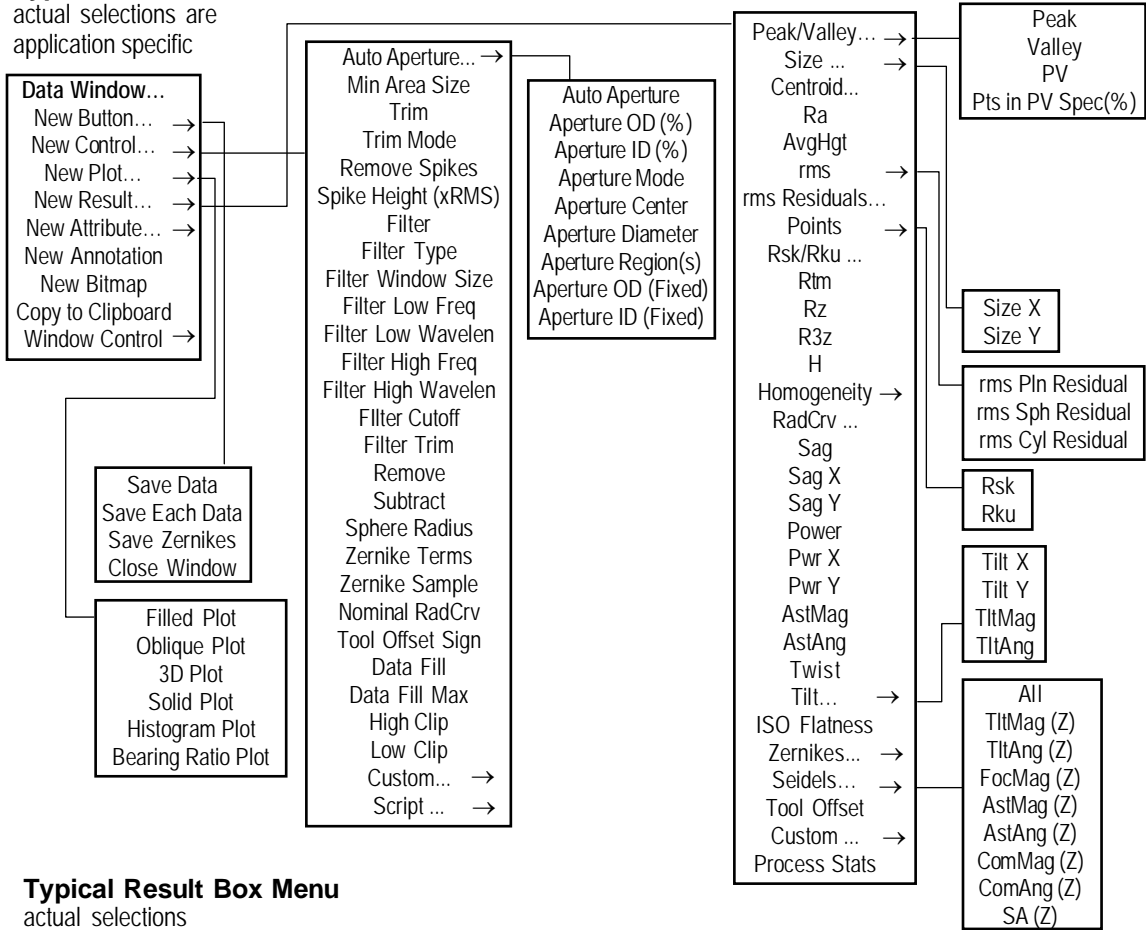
actual selections are application specific

Data Window...
New Button... →
New Control... →
New Plot... →
New Result... →
New Attribute... →
New Annotation
New Bitmap
Copy to Clipboard
Window Control →

Save Data
Save Each Data
Save Zernikes
Close Window

Filled Plot
Oblique Plot
3D Plot
Solid Plot
Histogram Plot
Bearing Ratio Plot

Auto Aperture... →
Min Area Size
Trim
Trim Mode
Remove Spikes
Spike Height (xRMS)
Filter
Filter Type
Filter Window Size
Filter Low Freq
Filter Low Wavelen
Filter High Freq
Filter High Wavelen
FIlter Cutoff
Filter Trim
Remove
Subtract
Sphere Radius
Zernike Terms
Zernike Sample
Nominal RadCrv
Tool Offset Sign
Data Fill
Data Fill Max
High Clip
Low Clip
Custom... →
Script ... →

Auto Aperture
Aperture OD (%)
Aperture ID (%)
Aperture Mode
Aperture Center
Aperture Diameter
Aperture Region(s)
Aperture OD (Fixed)
Aperture ID (Fixed)

Peak/Valley... →
Size ... →
Centroid...
Ra
AvgHgt
rms →
rms Residuals...
Points →
Rsk/Rku ...
Rtm
Rz
R3z
H
Homogeneity →
RadCrv ...
Sag
Sag X
Sag Y
Power
Pwr X
Pwr Y
AstMag
AstAng
Twist
Tilt... →
ISO Flatness
Zernikes... →
Seidels... →
Tool Offset
Custom ... →
Process Stats

Peak
Valley
PV
Pts in PV Spec(%)

Size X
Size Y

rms Pln Residual
rms Sph Residual
rms Cyl Residual

Rsk
Rku

Tilt X
Tilt Y
TltMag
TltAng

All
TltMag (Z)
TltAng (Z)
FocMag (Z)
AstMag (Z)
AstAng (Z)
ComMag (Z)
ComAng (Z)
SA (Z)

Typical Result Box Menu
actual selections